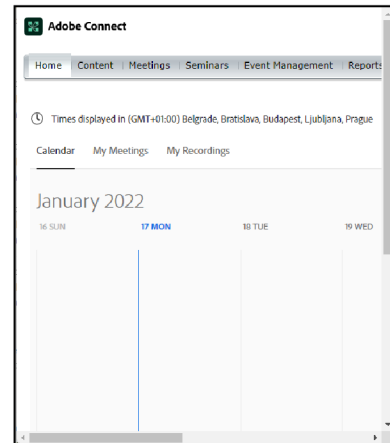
Adobe Connect

Home | Content | Meetings | Seminars | Event Management | Reports

Times displayed in (GMT+01:00) Belgrade, Bratislava, Budapest, Ljubljana, Prague

Calendar My Meetings My Recordings

January 2022

16 SUN 17 MON 18 TUE 19 WED